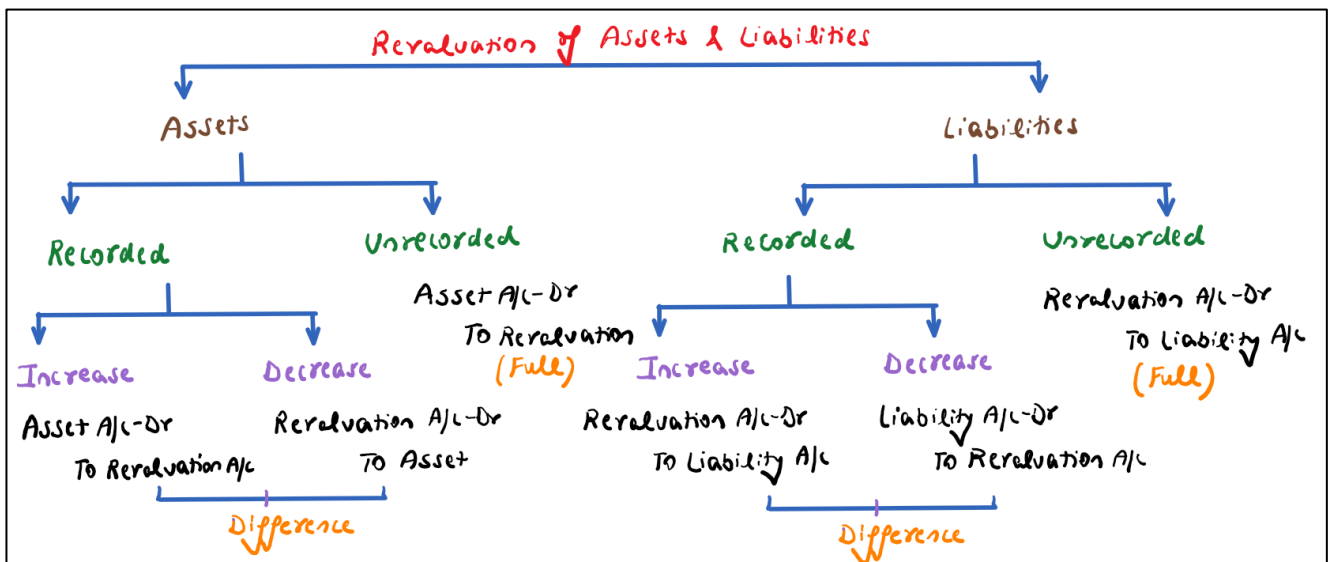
Revaluation of Assets & Liabilities

Assets

Recorded

Increase

Asset A/c-Dr
To Revaluation A/c

Decrease

Revaluation A/c-Dr
To Asset

Difference

Unrecorded

Asset A/c-Dr
To Revaluation
(Full)

Liabilities

Recorded

Increase

Revaluation A/c-Dr
To Liability A/c

Decrease

Liability A/c-Dr
To Revaluation A/c

Difference

Unrecorded

Revaluation A/c-Dr
To Liability A/c
(Full)